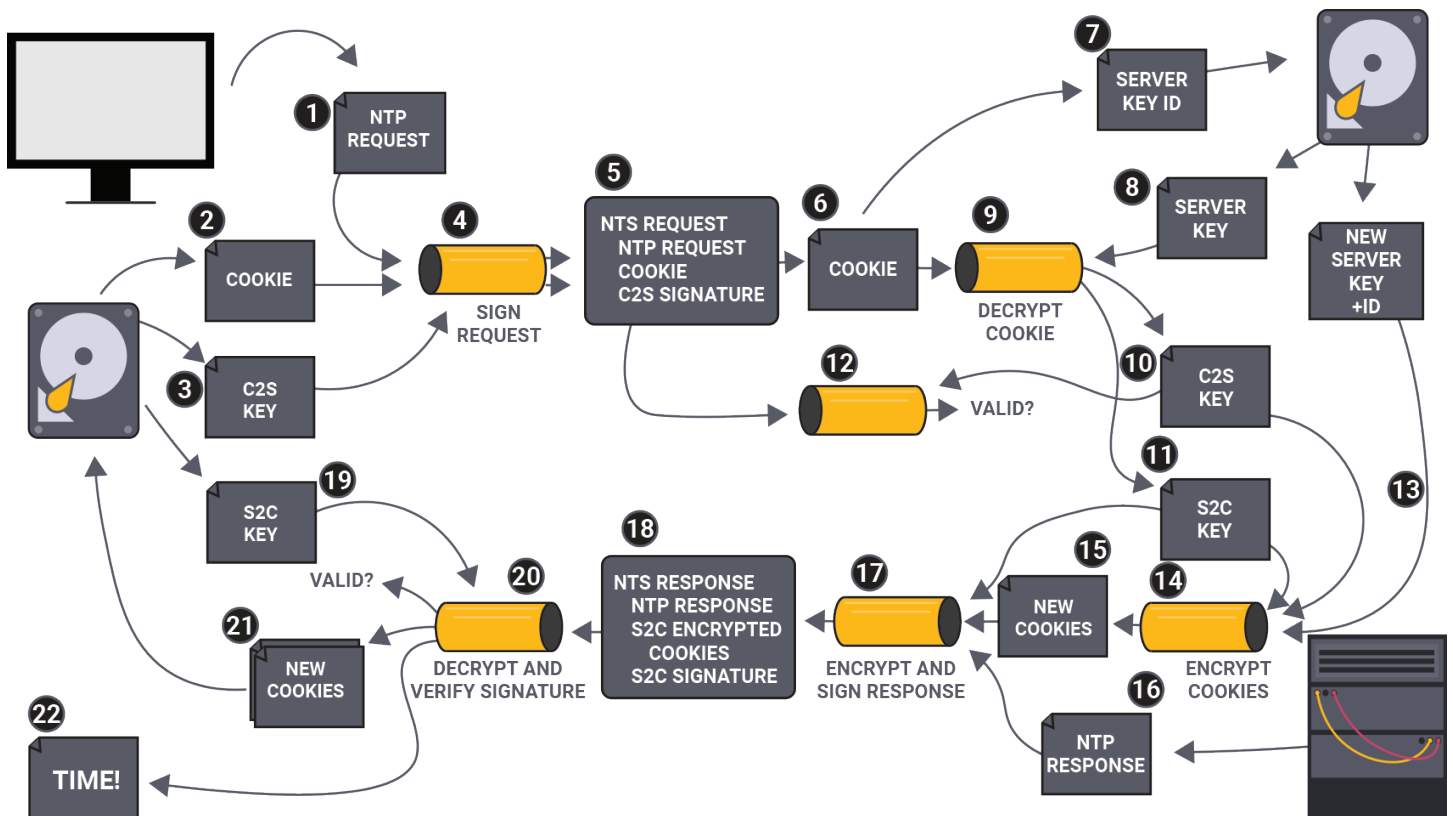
1
NTP REQUEST

2
COOKIE

3
C2S KEY

4
SIGN REQUEST

5
NTS REQUEST
NTP REQUEST
COOKIE
C2S SIGNATURE

6
COOKIE

7
SERVER KEY ID

8
SERVER KEY

9
DECRYPT COOKIE

NEW SERVER KEY +ID

10
C2S KEY

12
VALID?

11
S2C KEY

13

19
S2C KEY

VALID?

20
DECRYPT AND VERIFY SIGNATURE

18
NTS RESPONSE
NTP RESPONSE
S2C ENCRYPTED COOKIES
S2C SIGNATURE

17
ENCRYPT AND SIGN RESPONSE

15
NEW COOKIES

14
ENCRYPT COOKIES

21
NEW COOKIES

16
NTP RESPONSE

22
TIME!